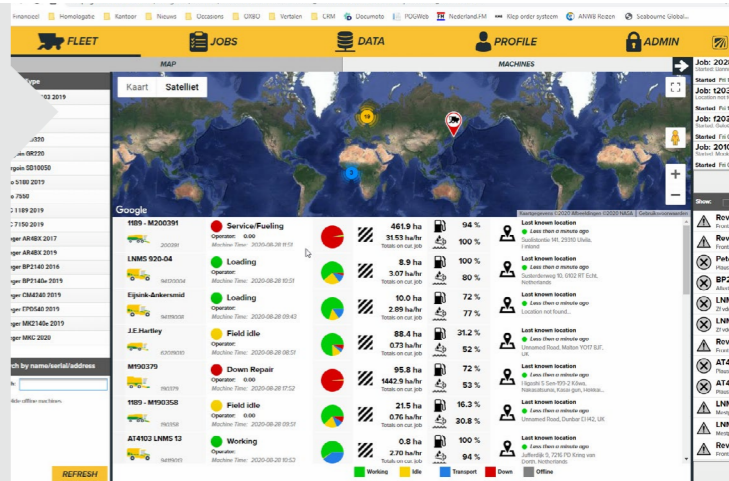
Financieel | Homologatie | Kantoor | Nieuws | Occasions | ONBO | Vertalen | CRM | Documoto | PDGWeb | Nederland.FM | Klep order systeem | ANWB Reizen | Seabourne Global...

FLEET | JOBS | DATA | PROFILE | ADMIN

MAP | MACHINES

Kaart | Satelliet

Google

Kaartgegevens ©2020 Afbeeldingen ©2020 NASA | Gebruiksvoorwaarden

| Machine | Status | | Area | Fuel | Location |
|---|---|---|---|---|---|
| 1189 - M200391 200391 | Service/Fueling Operator: 0.00 Machine Time: 2020-08-28 11:13 | 461.9 ha 31.53 ha/hr Totals on cur. job | 94 % 100 % | Last known location Less than a minute ago Suidstonie 141, 29510 Uivila, Ireland |
| LNMS 920-04 94120004 | Loading Operator: 0.00 Machine Time: 2020-08-28 10:51 | 8.9 ha 3.07 ha/hr Totals on cur. job | 100 % 80 % | Last known location Less than a minute ago Suidendonweg 10, 6102 RT Echt, Netherlands |
| Eijsink-Ankersmid 94189306 | Loading Operator: 0.00 Machine Time: 2020-08-28 09:43 | 10.0 ha 2.89 ha/hr Totals on cur. job | 72 % 77 % | Last known location Less than a minute ago Location not found... |
| J.E.Hartley 63089106 | Field idle Operator: 0.00 Machine Time: 2020-08-28 08:51 | 88.4 ha 0.73 ha/hr Totals on cur. job | 31.2 % 52 % | Last known location Less than a minute ago Unnamed Road, Malton YO17 8JF, UK |
| M190379 190379 | Down Repair Operator: 0.00 Machine Time: 2020-08-28 17:52 | 95.8 ha 1442.9 ha/hr Totals on cur. job | 72 % 53 % | Last known location Less than a minute ago Higashi 5 Sen-155-2 Kiwa, Nakasatsunai, Kasai-gun, Hokkai... |
| 1189 - M190358 190358 | Field idle Operator: 0.00 Machine Time: 2020-08-28 09:51 | 21.5 ha 0.76 ha/hr Totals on cur. job | 16.3 % 30.8 % | Last known location Less than a minute ago Unnamed Road, Dunbar EH42, UK |
| AT4103 LNMS 13 94189013 | Working Operator: 0.00 Machine Time: 2020-08-28 10:52 | 0.8 ha 2.70 ha/hr Totals on cur. job | 72 % 100 % | Last known location Less than a minute ago Jufferdijk 5, 7216 PD Kring van Dorth, Netherlands |

Working | Idle | Transport | Down | Offline

Type
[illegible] 02 2019
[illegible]330
ger GR220
rgoin SD10050
o S180 2019
o 7550
C 1189 2019
C 7150 2019
ger AR4BX 2017
ger AR4BX 2019
ger BP2140 2016
ger BP2140e 2019
ger CM4240 2019
ger EPD540 2019
ger MK2140e 2019
ger MKC 2020

ch by name/serial/address
idle offline machines

REFRESH

Job: 202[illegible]
Started: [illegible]
Rev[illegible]
Job: t203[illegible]
Location not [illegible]
Started: Fri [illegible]
Job: t203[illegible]
Started: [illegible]
Job: 201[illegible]
Started: Fri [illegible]
Show:
Rev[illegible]
Rev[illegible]
Pet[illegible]
BP2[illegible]
LNM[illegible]
LNM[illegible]
Rev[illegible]
AT4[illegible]
AT4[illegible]
LNM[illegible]
LNM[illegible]
Rev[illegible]